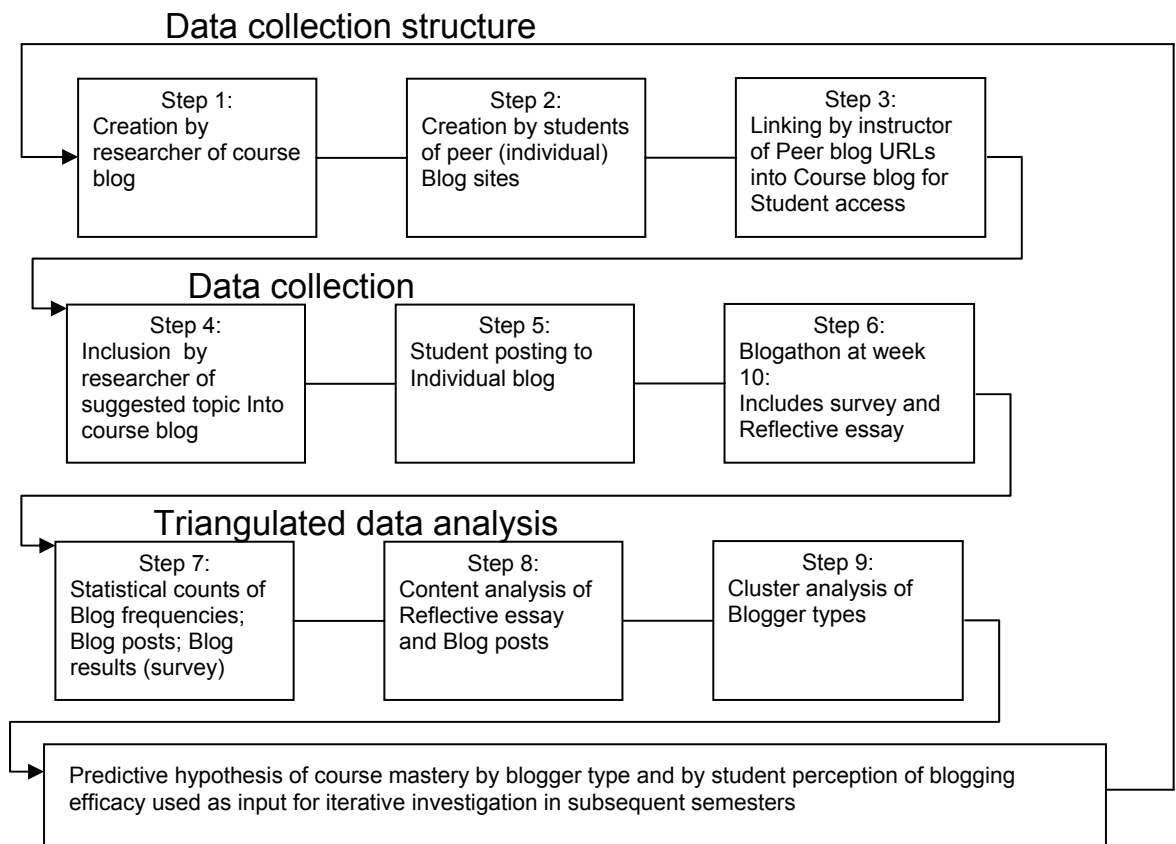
Data collection structure

Step 1:
Creation by researcher of course blog

Step 2:
Creation by students of peer (individual) Blog sites

Step 3:
Linking by instructor of Peer blog URLs into Course blog for Student access

Data collection

Step 4:
Inclusion by researcher of suggested topic Into course blog

Step 5:
Student posting to Individual blog

Step 6:
Blogathon at week 10:
Includes survey and Reflective essay

Triangulated data analysis

Step 7:
Statistical counts of Blog frequencies; Blog posts; Blog results (survey)

Step 8:
Content analysis of Reflective essay and Blog posts

Step 9:
Cluster analysis of Blogger types

Predictive hypothesis of course mastery by blogger type and by student perception of blogging efficacy used as input for iterative investigation in subsequent semesters